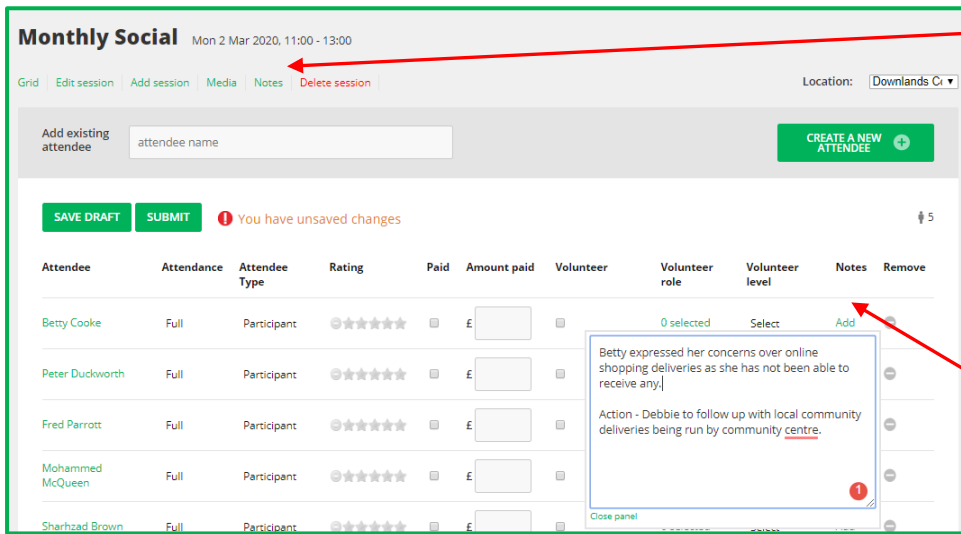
Monthly Social Mon 2 Mar 2020, 11:00 - 13:00

Grid | Edit session | Add session | Media | Notes | Delete session

Location: Downlands C

Add existing attendee | attendee name

CREATE A NEW ATTENDEE

SAVE DRAFT | SUBMIT | You have unsaved changes | 5

| Attendee | Attendance | Attendee Type | Rating | Paid | Amount paid | Volunteer | Volunteer role | Volunteer level | Notes | Remove |
|---|---|---|---|---|---|---|---|---|---|---|
| Betty Cooke | Full | Participant | | | £ | | 0 selected | Select | Add | |
| Peter Duckworth | Full | Participant | | | £ | | | | | |
| Fred Parrott | Full | Participant | | | £ | | | | | |
| Mohammed McQueen | Full | Participant | | | £ | | | | | |
| Sharhzad Brown | Full | Participant | | | £ | | | | | |

Betty expressed her concerns over online shopping deliveries as she has not been able to receive any.

Action - Debbie to follow up with local community deliveries being run by community centre.

1

Close panel